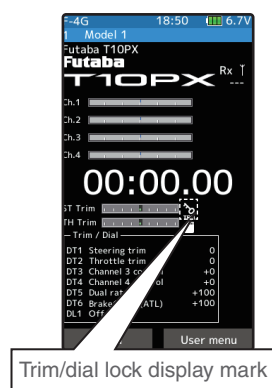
F-4G 18:50 6.7V
1 Model 1
Futaba T10PX
Futaba
T10PX
Rx
---
Ch.1
Ch.2
Ch.3
Ch.4
00:00.00
ST Trim
TH Trim
Trim / Dial
DT1 Steering trim 0
DT2 Throttle trim 0
DT3 Channel 3 co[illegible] +0
DT4 Channel 4 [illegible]ol +0
DT5 Dual rat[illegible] +100
DT6 Brake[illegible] (ATL) +100
DL1 Off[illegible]
User menu
Trim/dial lock display mark